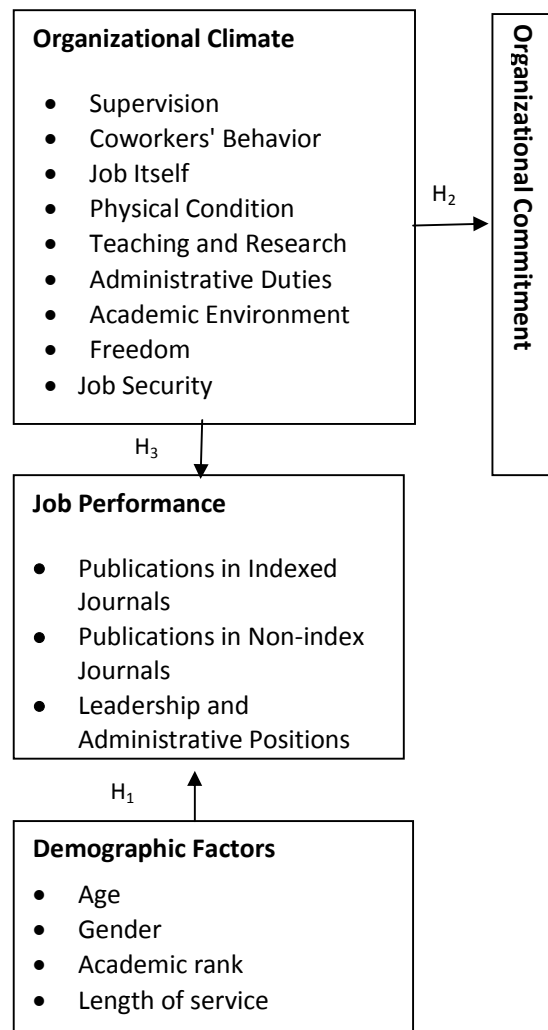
**Organizational Climate**

- Supervision
- Coworkers' Behavior
- Job Itself
- Physical Condition
- Teaching and Research
- Administrative Duties
- Academic Environment
- Freedom
- Job Security

$H_2$

**Organizational Commitment**

$H_3$

**Job Performance**

- Publications in Indexed Journals
- Publications in Non-index Journals
- Leadership and Administrative Positions

$H_1$

**Demographic Factors**

- Age
- Gender
- Academic rank
- Length of service